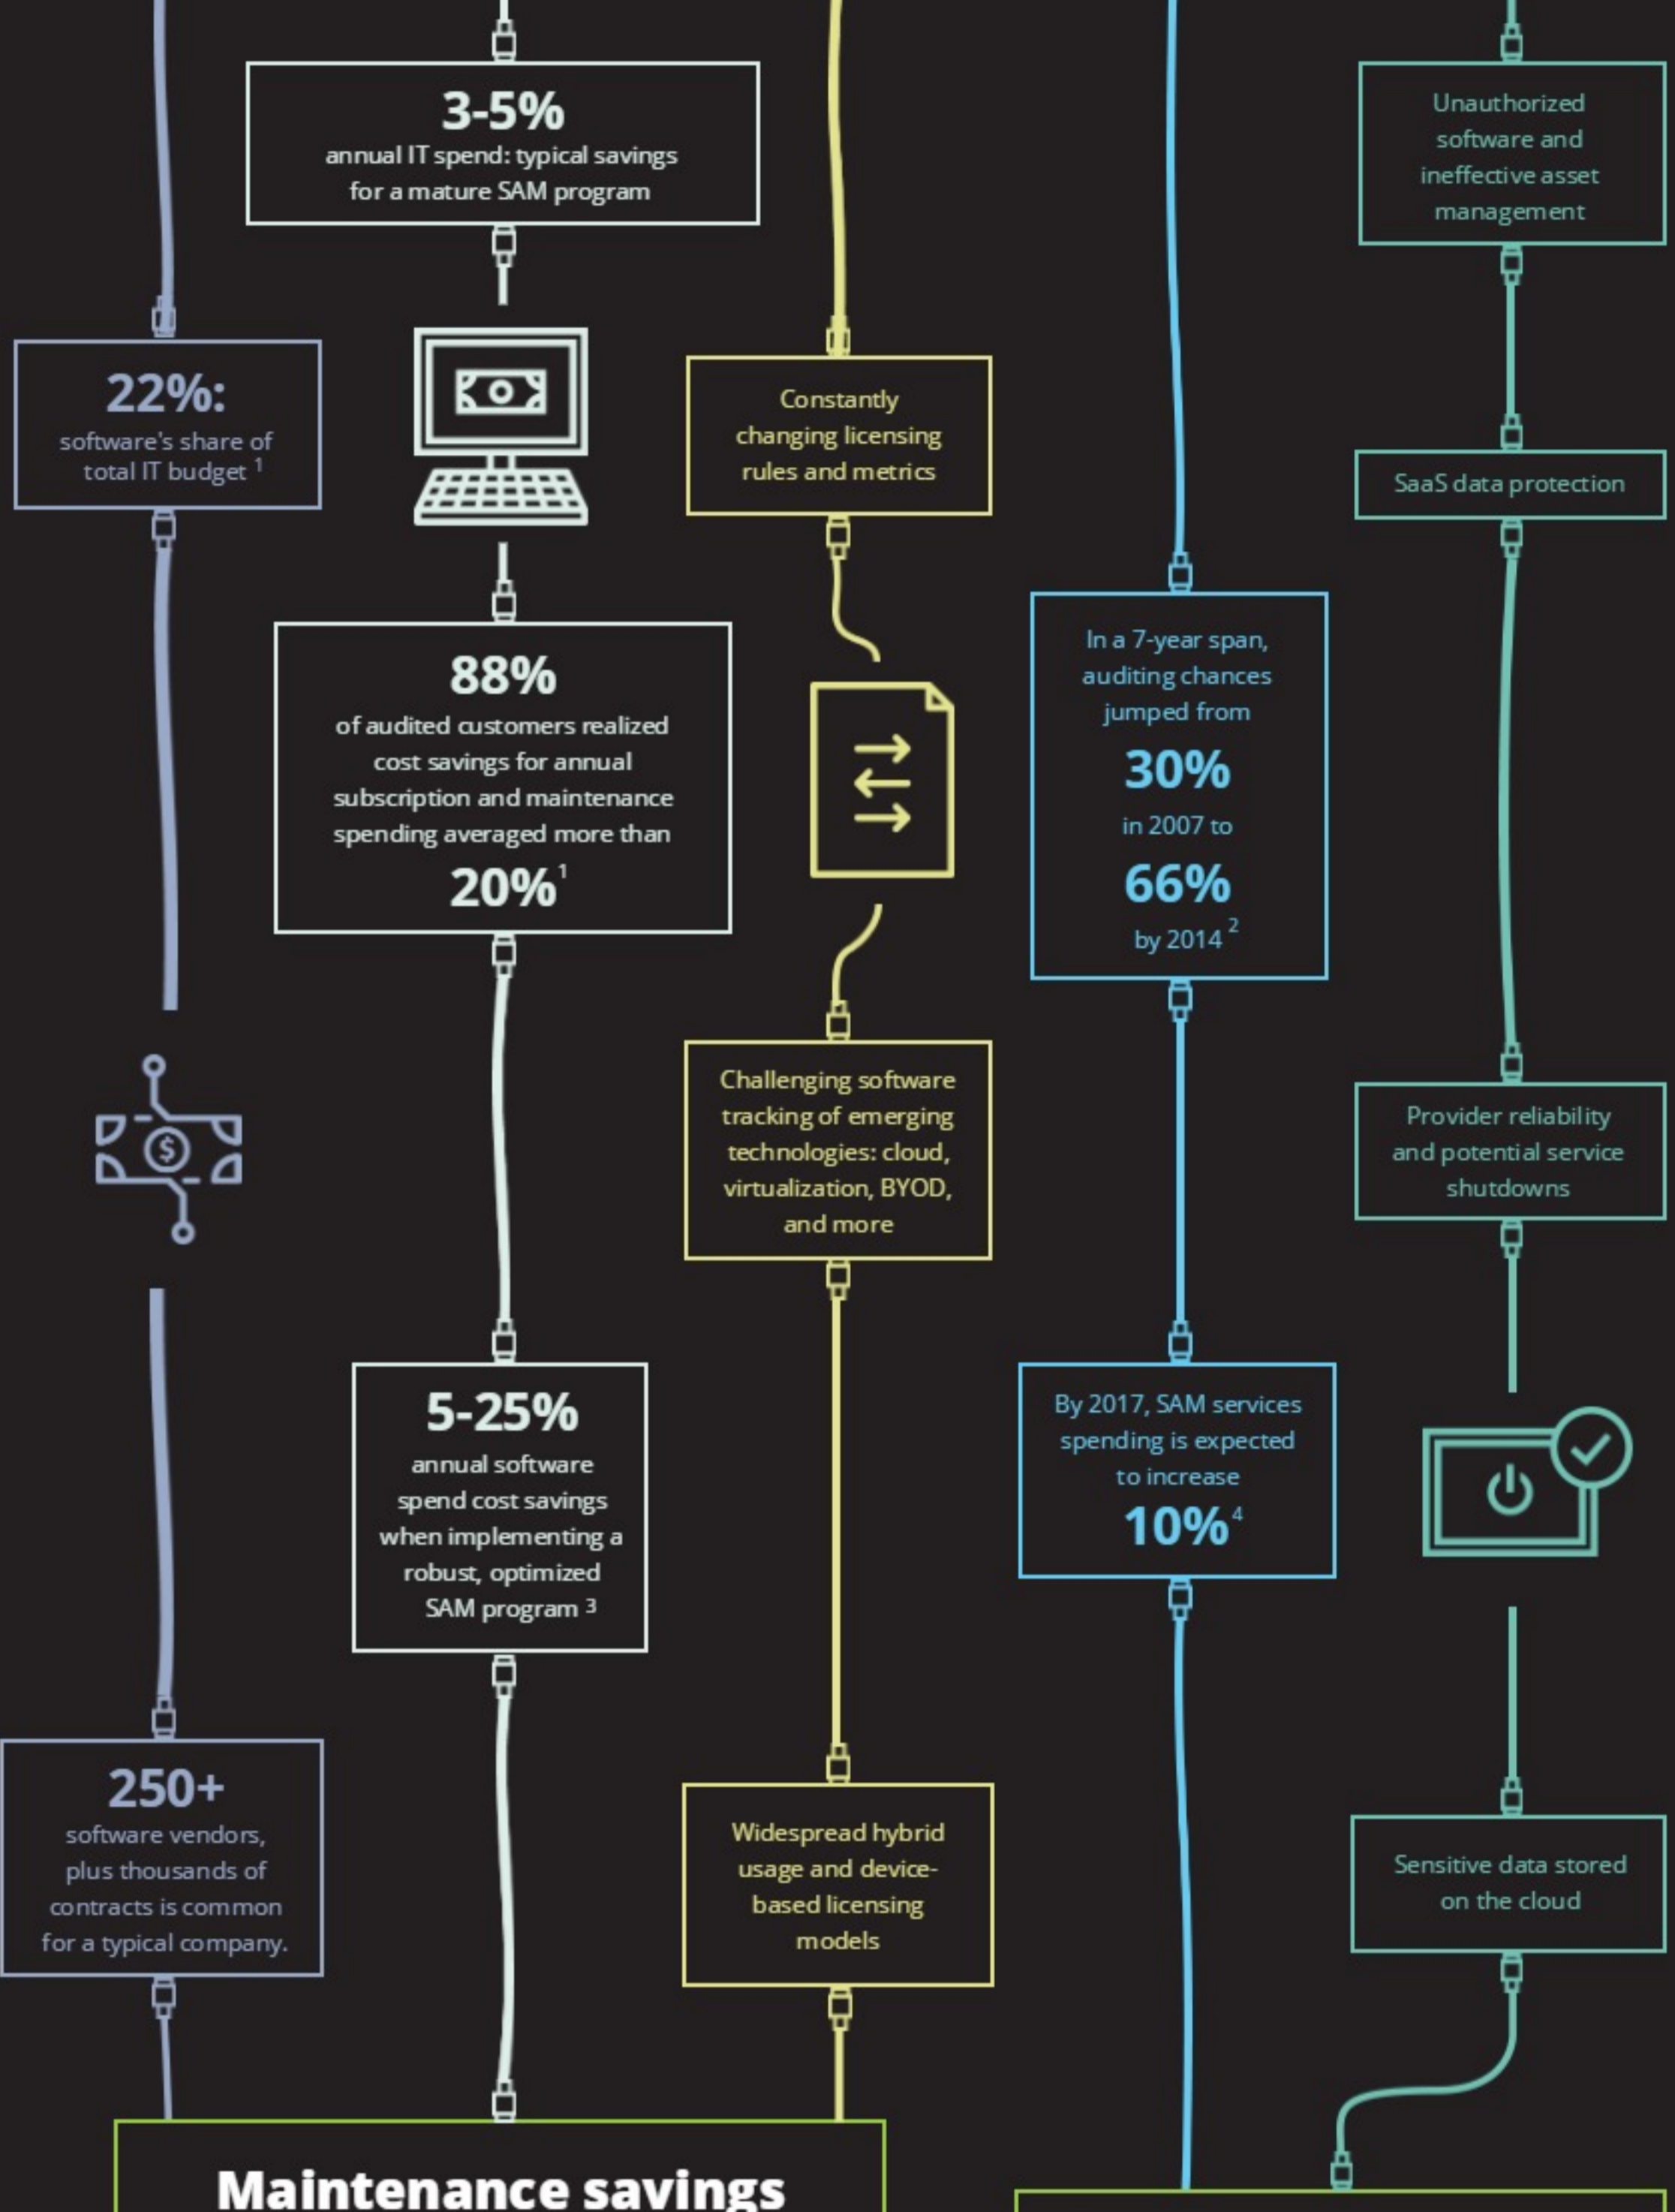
22%:
software's share of total IT budget $^1$

250+
software vendors, plus thousands of contracts is common for a typical company.

3-5%
annual IT spend: typical savings for a mature SAM program

88%
of audited customers realized cost savings for annual subscription and maintenance spending averaged more than
20%$^1$

5-25%
annual software spend cost savings when implementing a robust, optimized SAM program $^3$

Constantly changing licensing rules and metrics

Challenging software tracking of emerging technologies: cloud, virtualization, BYOD, and more

Widespread hybrid usage and device-based licensing models

In a 7-year span, auditing chances jumped from
30%
in 2007 to
66%
by 2014 $^2$

By 2017, SAM services spending is expected to increase
10%$^4$

Unauthorized software and ineffective asset management

SaaS data protection

Provider reliability and potential service shutdowns

Sensitive data stored on the cloud

Maintenance savings